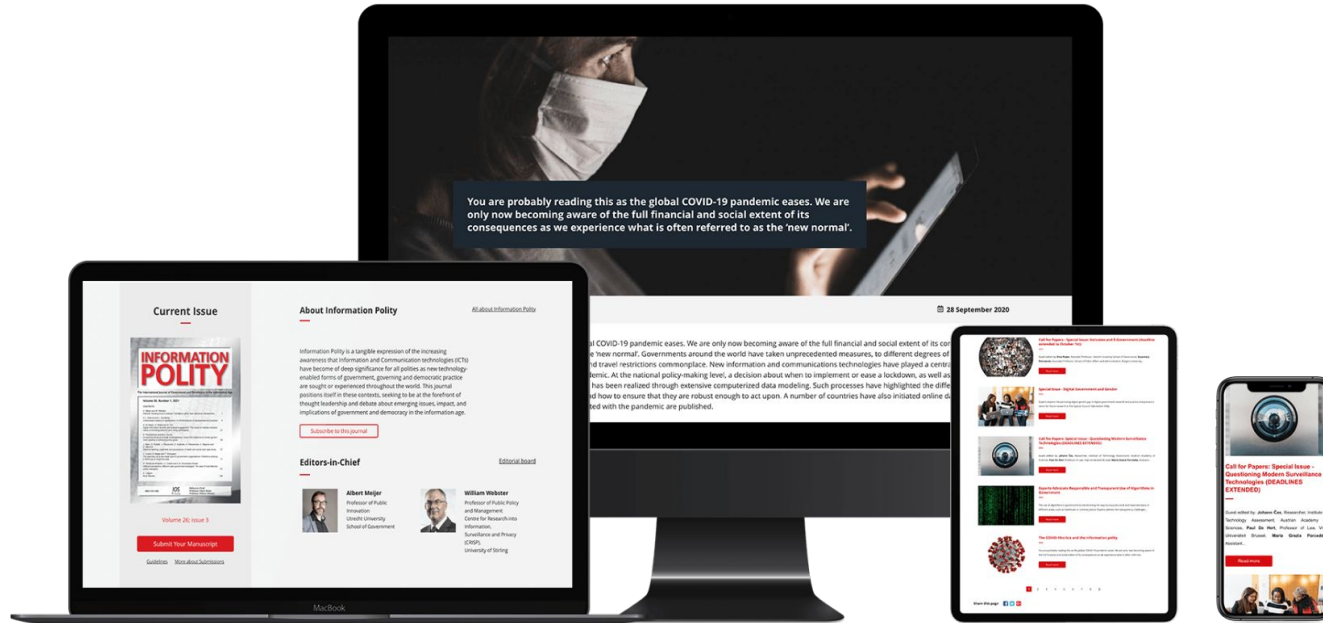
You are probably reading this as the global COVID-19 pandemic eases. We are only now becoming aware of the full financial and social extent of its consequences as we experience what is often referred to as the 'new normal'.

28 September 2020

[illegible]al COVID-19 pandemic eases. We are only now becoming aware of the full financial and social extent of its con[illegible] 'new normal'. Governments around the world have taken unprecedented measures, to different degrees of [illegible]nd travel restrictions commonplace. New information and communications technologies have played a centra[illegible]demic. At the national policy-making level, a decision about when to implement or ease a lockdown, as well as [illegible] has been realized through extensive computerized data modeling. Such processes have highlighted the diffe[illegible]d how to ensure that they are robust enough to act upon. A number of countries have also initiated online d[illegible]ted with the pandemic are published.

Current Issue

INFORMATION POLITY

Volume 26; Issue 3

Submit Your Manuscript

Guidelines More about Submissions

About Information Polity

All about Information Polity

Information Polity is a tangible expression of the increasing awareness that Information and Communication technologies (ICTs) have become of deep significance for all polities as new technology-enabled forms of government, governing and democratic practice are sought or experienced throughout the world. This journal positions itself in these contexts, seeking to be at the forefront of thought leadership and debate about emerging issues, impact, and implications of government and democracy in the information age.

Subscribe to this journal

Editors-in-Chief

Editorial board

Albert Meijer
Professor of Public Innovation
Utrecht University
School of Government

William Webster
Professor of Public Policy and Management
Centre for Research into Information, Surveillance and Privacy (CRISP),
University of Stirling

MacBook

Call for Papers: Special Issue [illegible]

Special Issue - Digital Government and Gender

Call for Papers: Special Issue - Questioning Modern Surveillance Technologies (DEADLINES EXTENDED)

Experts Advocate Responsible and Transparent Use of Algorithms in Government

The COVID-19 crisis and the information polity

Share this page:

Call for Papers: Special Issue - Questioning Modern Surveillance Technologies (DEADLINES EXTENDED)

Guest edited by: Johann Čas, Researcher, Institute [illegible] Technology Assessment, Austrian Academy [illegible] Sciences, Paul De Hert, Professor of Law, V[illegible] Universiteit Brussel, Maria Grazia Porcedd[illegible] Assistant...

Read more